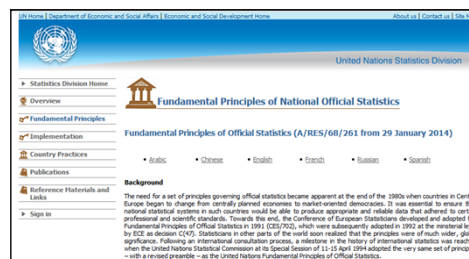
UN Home | Department of Economic and Social Affairs | Economic and Social Development Home

About us | Contact us | Site m

United Nations Statistics Division

Statistics Division Home

Overview

Fundamental Principles

Implementation

Country Practices

Publications

Reference Materials and Links

Sign in

Fundamental Principles of National Official Statistics

Fundamental Principles of Official Statistics (A/RES/68/261 from 29 January 2014)

Arabic Chinese English French Russian Spanish

Background

The need for a set of principles governing official statistics became apparent at the end of the 1980s when countries in Cent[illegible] Europe began to change from centrally planned economies to market-oriented democracies. It was essential to ensure t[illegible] national statistical systems in such countries would be able to produce appropriate and reliable data that adhered to cert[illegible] professional and scientific standards. Towards this end, the Conference of European Statisticians developed and adopted t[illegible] Fundamental Principles of Official Statistics in 1991 (CES/702), which were subsequently adopted in 1992 at the ministerial le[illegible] by ECE as decision C(47). Statisticians in other parts of the world soon realized that the principles were of much wider, glo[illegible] significance. Following an international consultation process, a milestone in the history of international statistics was reach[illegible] when the United Nations Statistical Commission at its Special Session of 11-15 April 1994 adopted the very same set of princip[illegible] – with a revised preamble – as the United Nations Fundamental Principles of Official Statistics.